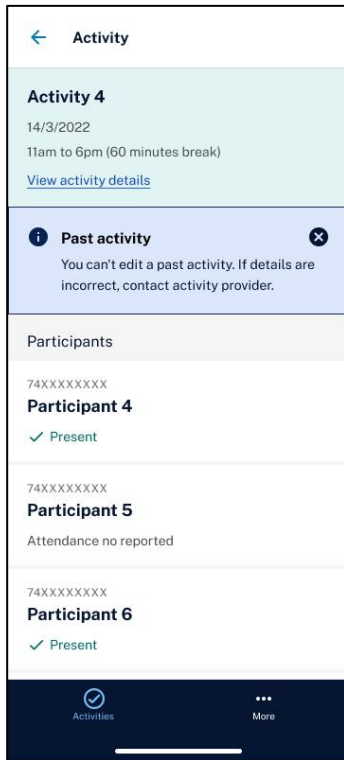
← Activity

Activity 4
14/3/2022
11am to 6pm (60 minutes break)
View activity details

Past activity
You can't edit a past activity. If details are incorrect, contact activity provider.

Participants

74XXXXXXXX
Participant 4
✓ Present

74XXXXXXXX
Participant 5
Attendance no reported

74XXXXXXXX
Participant 6
✓ Present

Activities
More